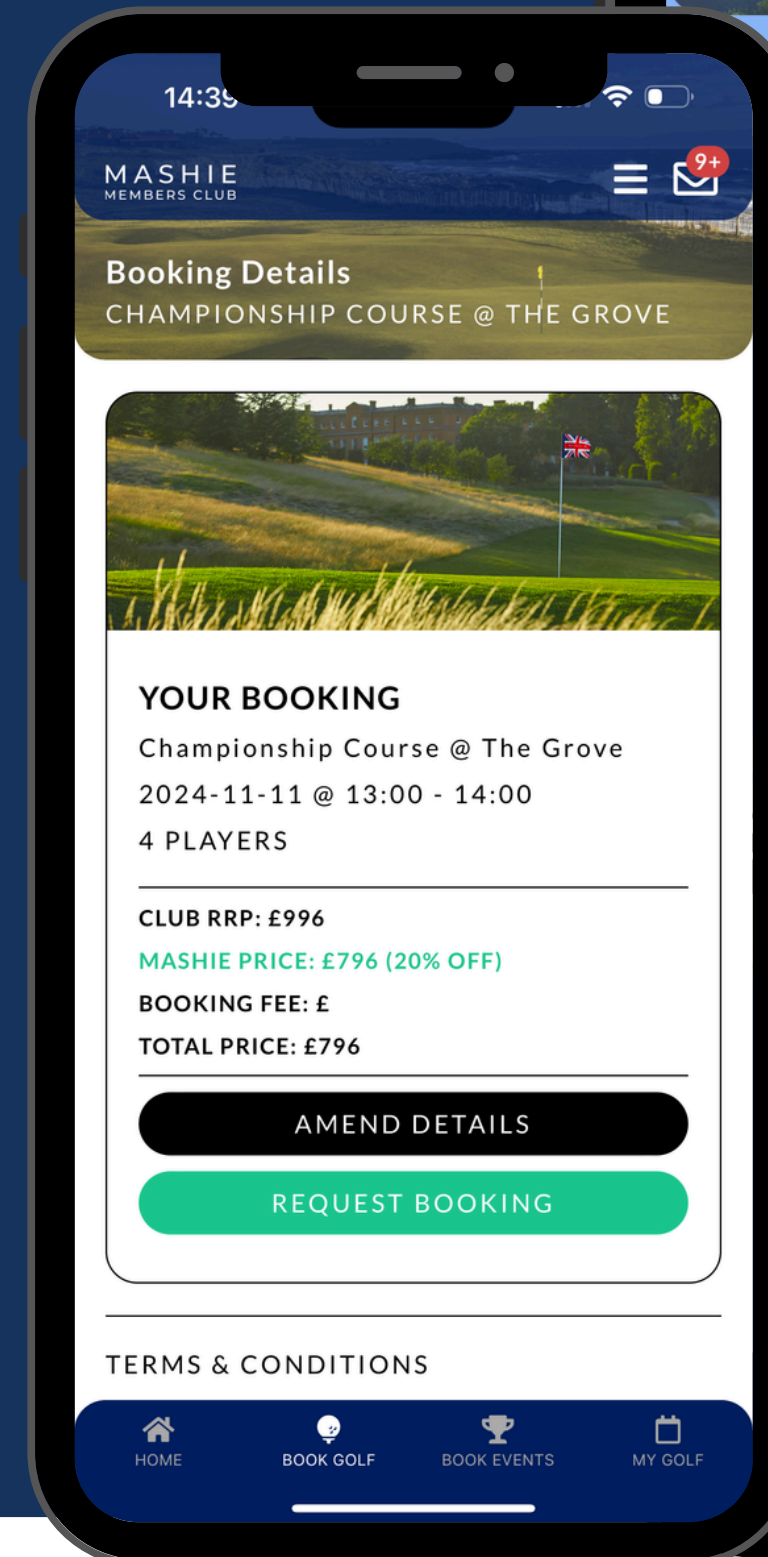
14:39

MASHIE
MEMBERS CLUB

9+

Booking Details
CHAMPIONSHIP COURSE @ THE GROVE

YOUR BOOKING
Championship Course @ The Grove
2024-11-11 @ 13:00 - 14:00
4 PLAYERS

CLUB RRP: £996
MASHIE PRICE: £796 (20% OFF)
BOOKING FEE: £
TOTAL PRICE: £796

AMEND DETAILS
REQUEST BOOKING

TERMS & CONDITIONS

HOME
BOOK GOLF
BOOK EVENTS
MY GOLF